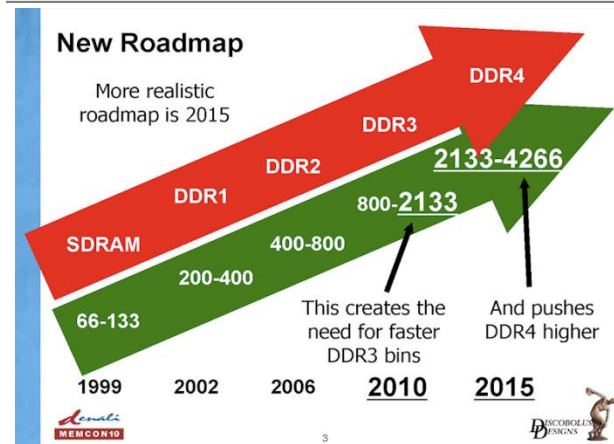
New Roadmap

More realistic roadmap is 2015

SDRAM

DDR1

DDR2

DDR3

DDR4

66-133

200-400

400-800

800-2133

2133-4266

This creates the need for faster DDR3 bins

And pushes DDR4 higher

1999 2002 2006 2010 2015

Denali MEMCON10

3

DISCOBOLUS DESIGNS